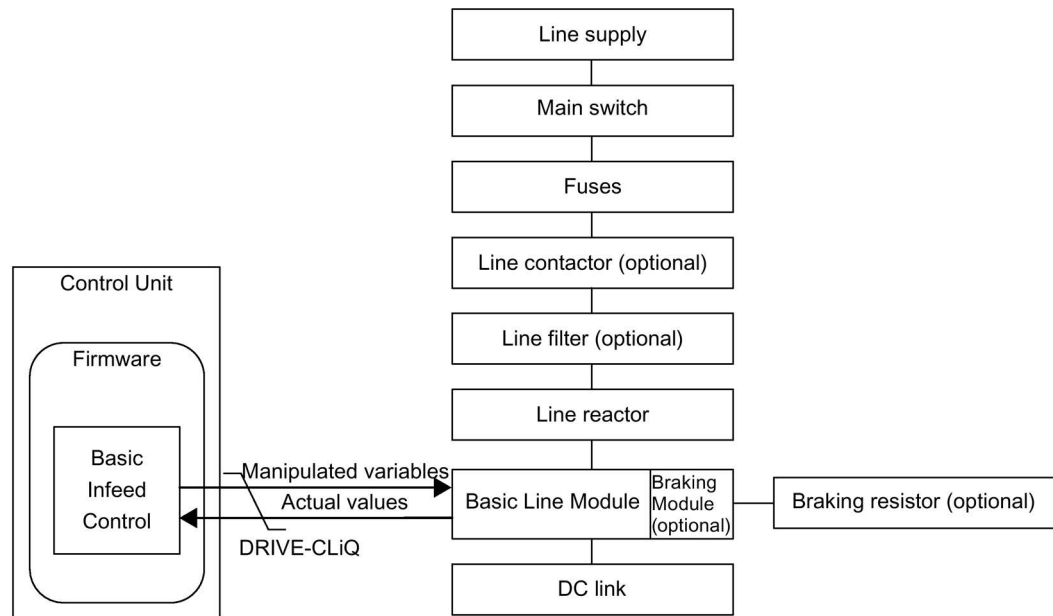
Line supply

Main switch

Fuses

Control Unit

Line contactor (optional)

Firmware

Line filter (optional)

Line reactor

Basic Infeed Control

Manipulated variables

Actual values

DRIVE-CLiQ

Basic Line Module

Braking Module (optional)

Braking resistor (optional)

DC link